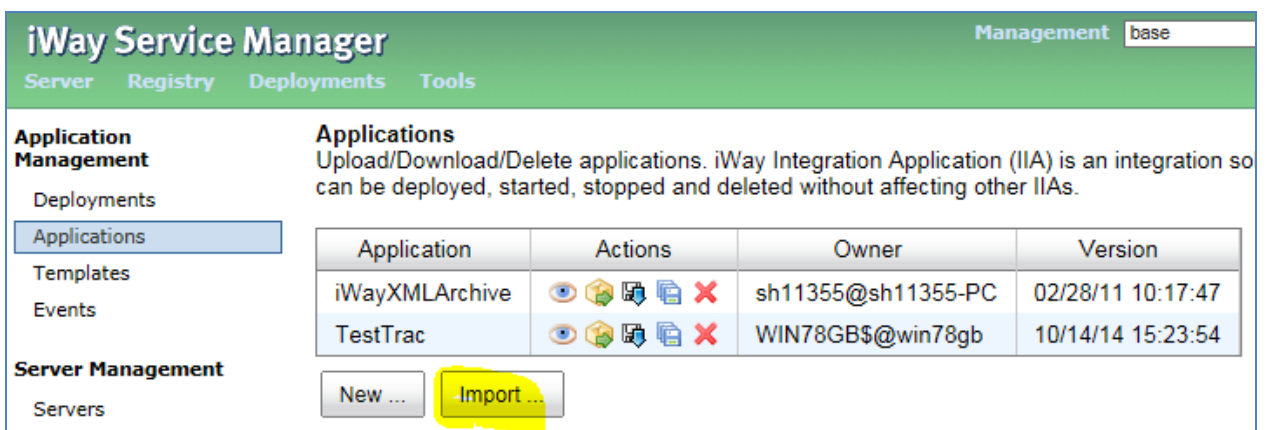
iWay Service Manager

Management base

Server Registry Deployments Tools

Application Management

Deployments

Applications

Templates

Events

Server Management

Servers

Applications

Upload/Download/Delete applications. iWay Integration Application (IIA) is an integration so can be deployed, started, stopped and deleted without affecting other IIAs.

| Application | Actions | Owner | Version |
|---|---|---|---|
| iWayXMLArchive | | sh11355@sh11355-PC | 02/28/11 10:17:47 |
| TestTrac | | WIN78GB$@win78gb | 10/14/14 15:23:54 |

New ...

Import ...